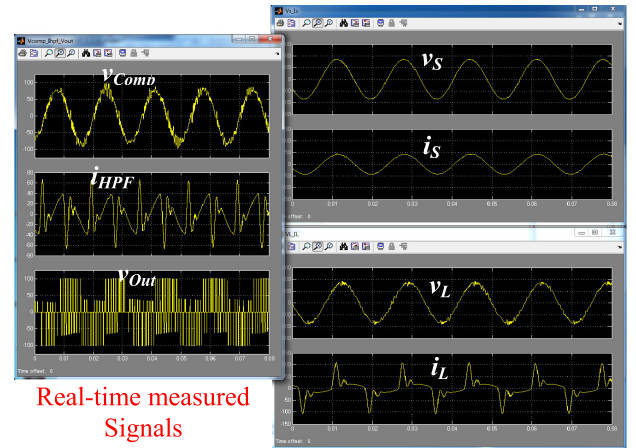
Vcomp_Ihpf_Vout

$v_{Comp}$

$i_{HPF}$

$v_{Out}$

100
50
0
-50
-100

0 0.01 0.02 0.03 0.04 0.05 0.06 0.07 0.08

Time offset: 0

Vs_Is

$v_S$

$i_S$

0 0.01 0.02 0.03 0.04 0.05 0.06 0.07 0.08

Time offset: 0

VL_IL

$v_L$

$i_L$

100
50
0
-50
-100

0 0.01 0.02 0.03 0.04 0.05 0.06 0.07 0.08

Time offset: 0

Real-time measured Signals